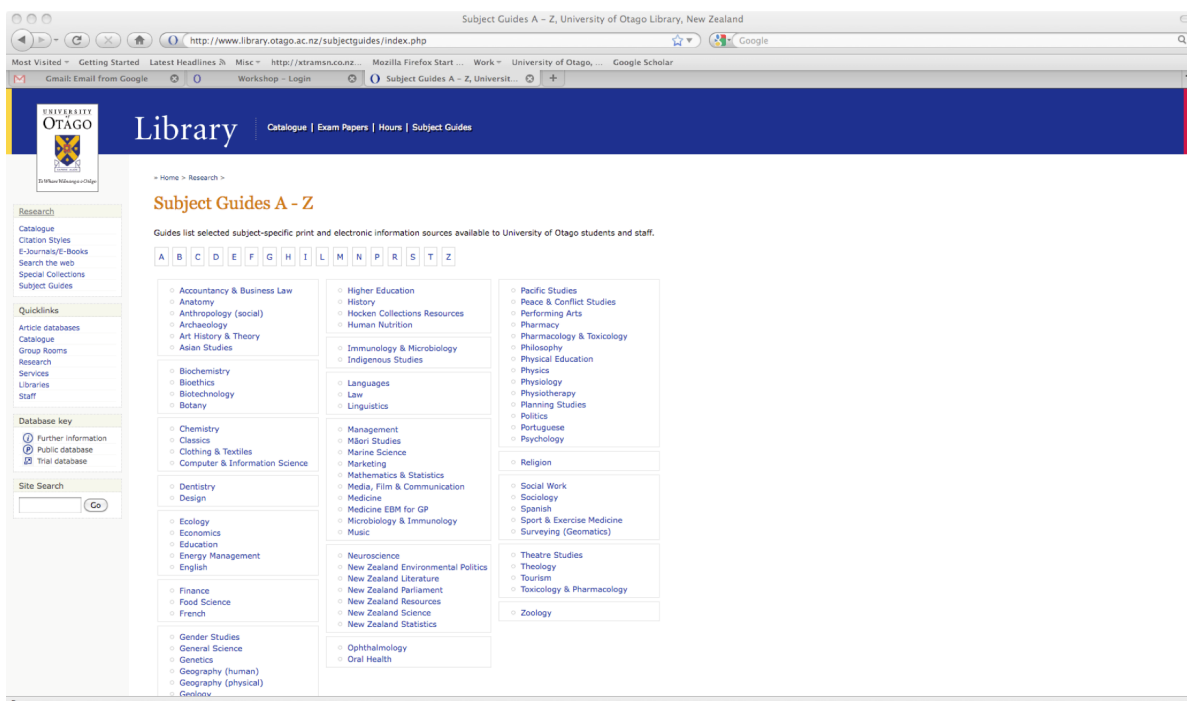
Subject Guides A – Z, University of Otago Library, New Zealand

http://www.library.otago.ac.nz/subjectguides/index.php

Google

Most Visited Getting Started Latest Headlines Misc http://xtramsn.co.nz... Mozilla Firefox Start ... Work University of Otago, ... Google Scholar

Gmail: Email from Google | Workshop – Login | Subject Guides A – Z, Universit...

UNIVERSITY OTAGO
Te Whare Wānanga o Otāgo

Library

Catalogue | Exam Papers | Hours | Subject Guides

» Home > Research >

Subject Guides A - Z

Guides list selected subject-specific print and electronic information sources available to University of Otago students and staff.

A B C D E F G H I L M N P R S T Z

Research
Catalogue
Citation Styles
E-Journals/E-Books
Search the web
Special Collections
Subject Guides

Quicklinks
Article databases
Catalogue
Group Rooms
Research
Services
Libraries
Staff

Database key
Further information
Public database
Trial database

Site Search
Go

Accountancy & Business Law
Anatomy
Anthropology (social)
Archaeology
Art History & Theory
Asian Studies

Biochemistry
Bioethics
Biotechnology
Botany

Chemistry
Classics
Clothing & Textiles
Computer & Information Science

Dentistry
Design

Ecology
Economics
Education
Energy Management
English

Finance
Food Science
French

Gender Studies
General Science
Genetics
Geography (human)
Geography (physical)
Geology

Higher Education
History
Hocken Collections Resources
Human Nutrition

Immunology & Microbiology
Indigenous Studies

Languages
Law
Linguistics

Management
Māori Studies
Marine Science
Marketing
Mathematics & Statistics
Media, Film & Communication
Medicine
Medicine EBM for GP
Microbiology & Immunology
Music

Neuroscience
New Zealand Environmental Politics
New Zealand Literature
New Zealand Parliament
New Zealand Resources
New Zealand Science
New Zealand Statistics

Ophthalmology
Oral Health

Pacific Studies
Peace & Conflict Studies
Performing Arts
Pharmacy
Pharmacology & Toxicology
Philosophy
Physical Education
Physics
Physiology
Physiotherapy
Planning Studies
Politics
Portuguese
Psychology

Religion

Social Work
Sociology
Spanish
Sport & Exercise Medicine
Surveying (Geomatics)

Theatre Studies
Theology
Tourism
Toxicology & Pharmacology

Zoology